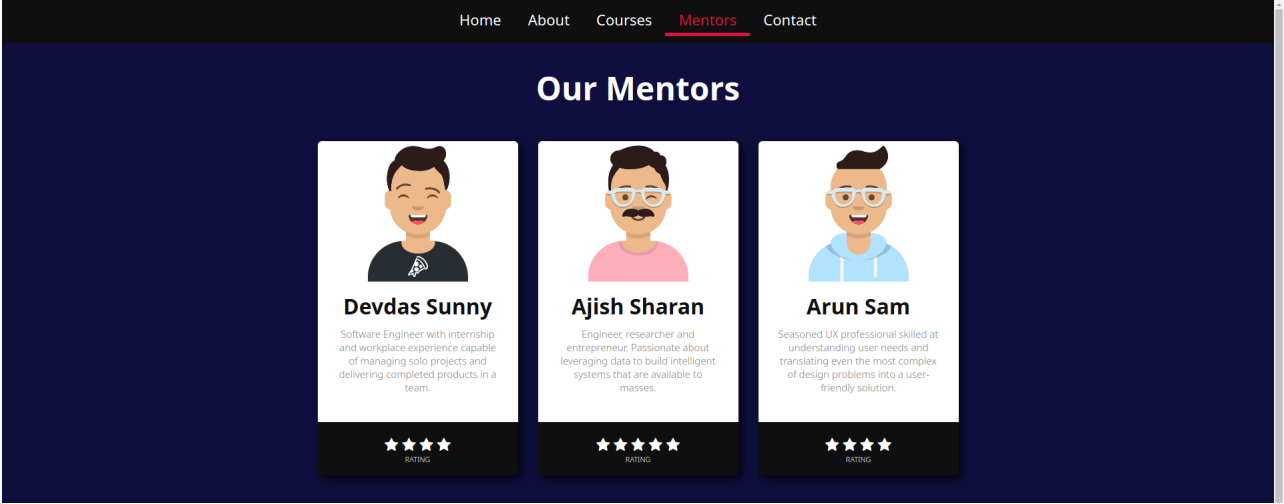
Home About Courses Mentors Contact

Our Mentors

Devdas Sunny

Software Engineer with internship and workplace experience capable of managing solo projects and delivering completed products in a team.

★★★★
RATING

Ajish Sharan

Engineer, researcher and entrepreneur. Passionate about leveraging data to build intelligent systems that are available to masses.

★★★★★
RATING

Arun Sam

Seasoned UX professional skilled at understanding user needs and translating even the most complex of design problems into a user-friendly solution.

★★★★
RATING